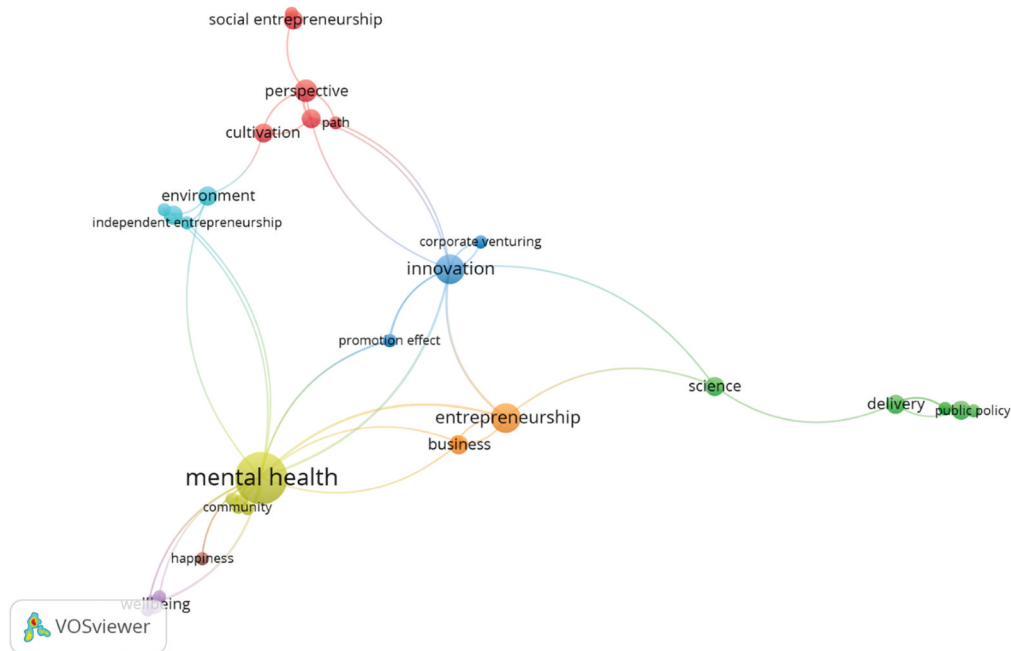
social entrepreneurship
perspective
path
cultivation
environment
independent entrepreneurship
corporate venturing
innovation
promotion effect
science
delivery
public policy
entrepreneurship
business
mental health
community
happiness
wellbeing
VOSviewer